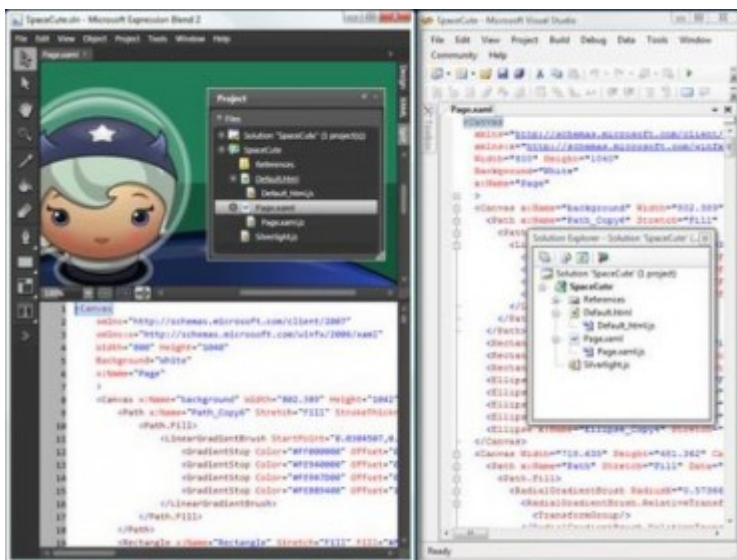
SpaceCute.sln - Microsoft Expression Blend 2

File Edit View Object Project Tools Window Help

Page.xaml

Project

Files

Solution 'SpaceCute' (1 project)
SpaceCute
References
Default.html
Default_html.js
Page.xaml
Page.xaml.js
Silverlight.js

<Canvas
xmlns="http://schemas.microsoft.com/client/2007"
xmlns:x="http://schemas.microsoft.com/winfx/2006/xaml"
Width="800" Height="1040"
Background="White"
x:Name="Page"
>
<Canvas x:Name="background" Width="802.503" Height="1042"
<Path x:Name="Path_Copy6" Stretch="Fill" StrokeThick
<Path.Fill>
<LinearGradientBrush StartPoint="0.0384507,0.
<GradientStop Color="#FF000000" Offset="
<GradientStop Color="#FF5A0000" Offset="
<GradientStop Color="#FF8E7D00" Offset="
<GradientStop Color="#FF8B5400" Offset="
</LinearGradientBrush>
</Path.Fill>
</Path>
<Rectangle x:Name="Rectangle" Stretch="Fill" Fill="#

SpaceCute - Microsoft Visual Studio

File Edit View Project Build Debug Data Tools Window
Community Help

Page.xaml

<Canvas
xmlns="http://schemas.microsoft.com/client/
xmlns:x="http://schemas.microsoft.com/winfx
Width="800" Height="1040"
Background="White"
x:Name="Page"
>
<Canvas x:Name="background" Width="802.503"
<Path x:Name="Path_Copy6" Stretch="Fill"

Solution Explorer - Solution 'SpaceCute' (1 project)

Solution 'SpaceCute' (1 project)
SpaceCute
References
Default.html
Default_html.js
Page.xaml
Page.xaml.js
Silverlight.js

<Ellipse x:Name="Ellipse_Copy" Stretch
</Canvas>
<Canvas Width="718.433" Height="481.262" Ca
<Path x:Name="Path" Stretch="Fill" Data="
<Path.Fill>
<RadialGradientBrush RadiusX="0.57366
<RadialGradientBrush.RelativeTransf
<TransformGroup>

Ready